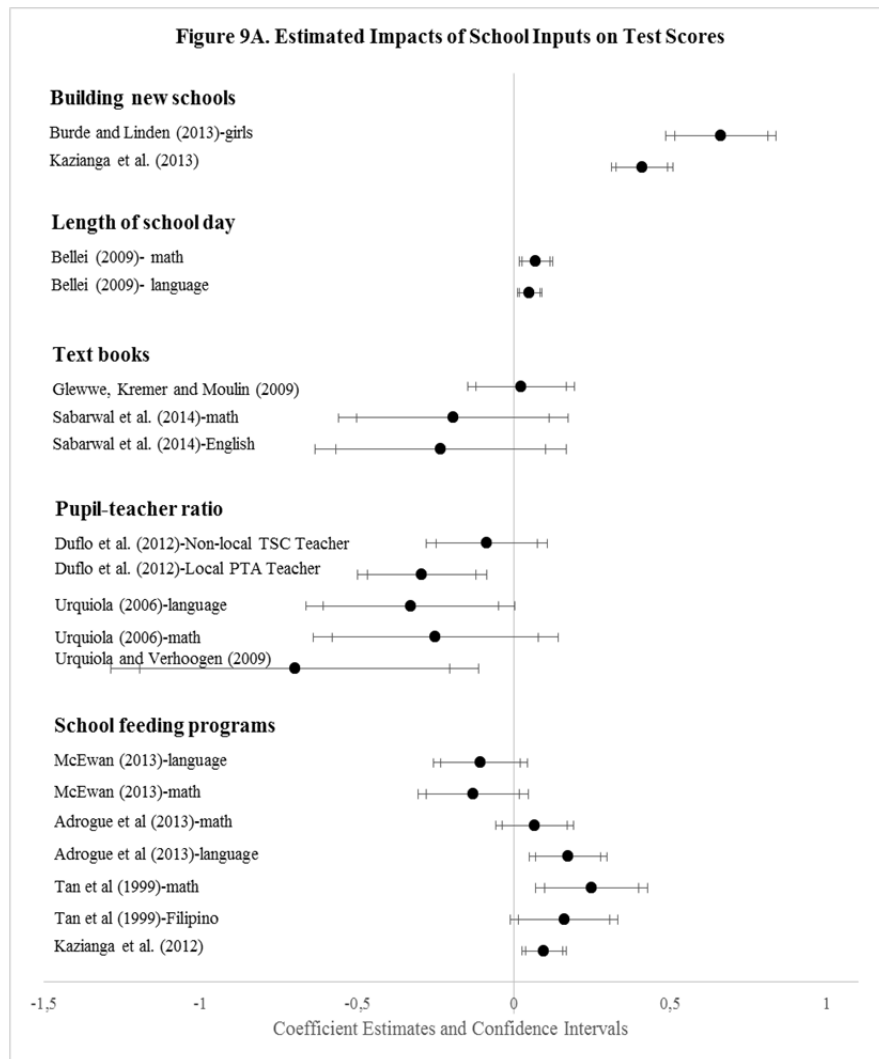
Figure 9A. Estimated Impacts of School Inputs on Test Scores

Building new schools

Burde and Linden (2013)-girls

Kazianga et al. (2013)

Length of school day

Bellei (2009)- math

Bellei (2009)- language

Text books

Glewwe, Kremer and Moulin (2009)

Sabarwal et al. (2014)-math

Sabarwal et al. (2014)-English

Pupil-teacher ratio

Duflo et al. (2012)-Non-local TSC Teacher

Duflo et al. (2012)-Local PTA Teacher

Urquiola (2006)-language

Urquiola (2006)-math

Urquiola and Verhoogen (2009)

School feeding programs

McEwan (2013)-language

McEwan (2013)-math

Adrogue et al (2013)-math

Adrogue et al (2013)-language

Tan et al (1999)-math

Tan et al (1999)-Filipino

Kazianga et al. (2012)

-1,5 -1 -0,5 0 0,5 1

Coefficient Estimates and Confidence Intervals